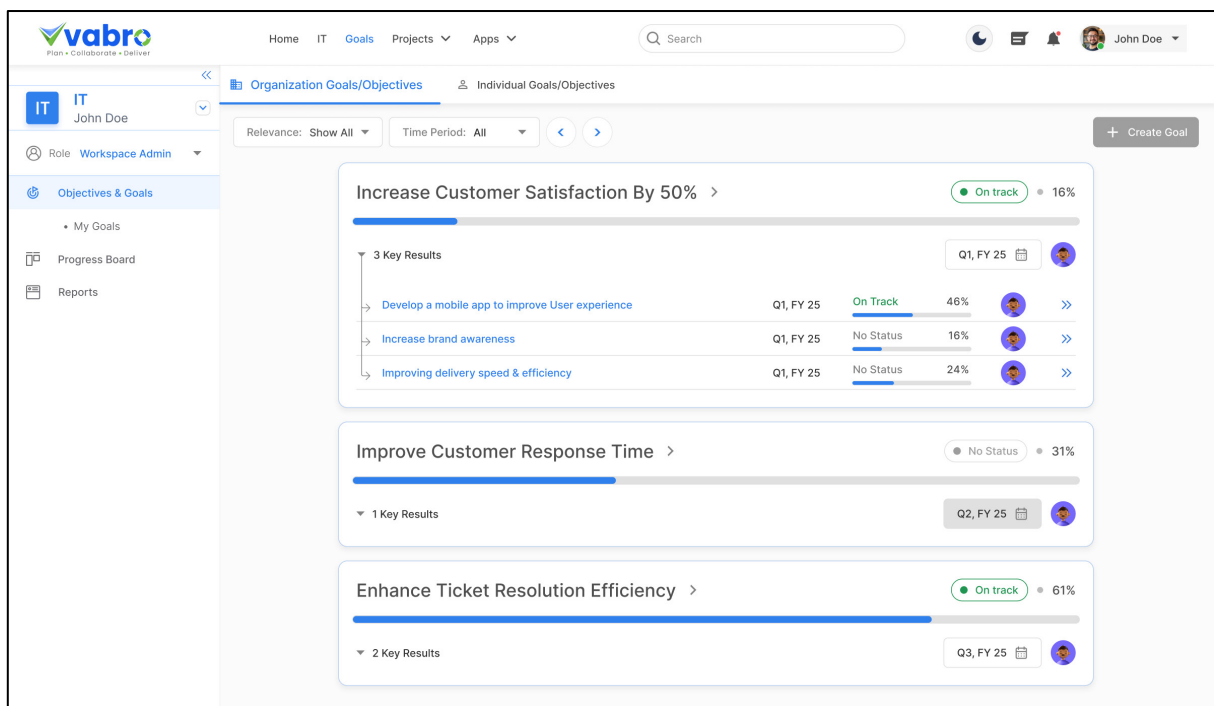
vabro
Plan • Collaborate • Deliver

Home IT Goals Projects Apps

Search

John Doe

IT
IT
John Doe

Role Workspace Admin

Objectives & Goals
• My Goals
Progress Board
Reports

Organization Goals/Objectives
Individual Goals/Objectives

Relevance: Show All
Time Period: All

+ Create Goal

Increase Customer Satisfaction By 50% >
On track 16%
3 Key Results
Q1, FY 25

| | | | |
|---|---|---|---|
| Develop a mobile app to improve User experience | Q1, FY 25 | On Track | 46% |
| Increase brand awareness | Q1, FY 25 | No Status | 16% |
| Improving delivery speed & efficiency | Q1, FY 25 | No Status | 24% |

Improve Customer Response Time >
No Status 31%
1 Key Results
Q2, FY 25

Enhance Ticket Resolution Efficiency >
On track 61%
2 Key Results
Q3, FY 25